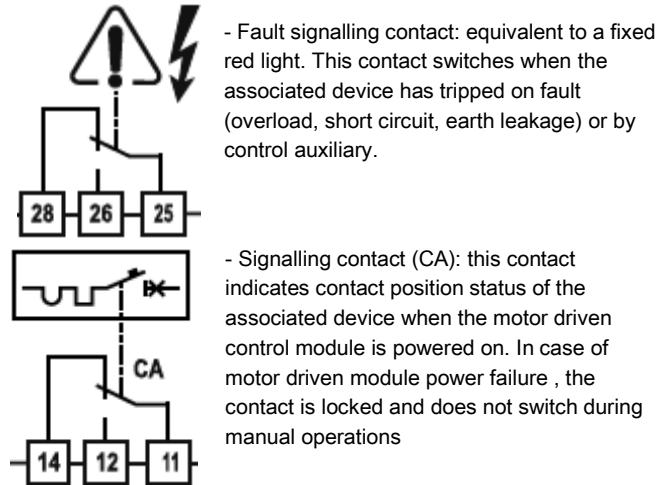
28 26 25

- Fault signalling contact: equivalent to a fixed red light. This contact switches when the associated device has tripped on fault (overload, short circuit, earth leakage) or by control auxiliary.

CA

14 12 11

- Signalling contact (CA): this contact indicates contact position status of the associated device when the motor driven control module is powered on. In case of motor driven module power failure , the contact is locked and does not switch during manual operations